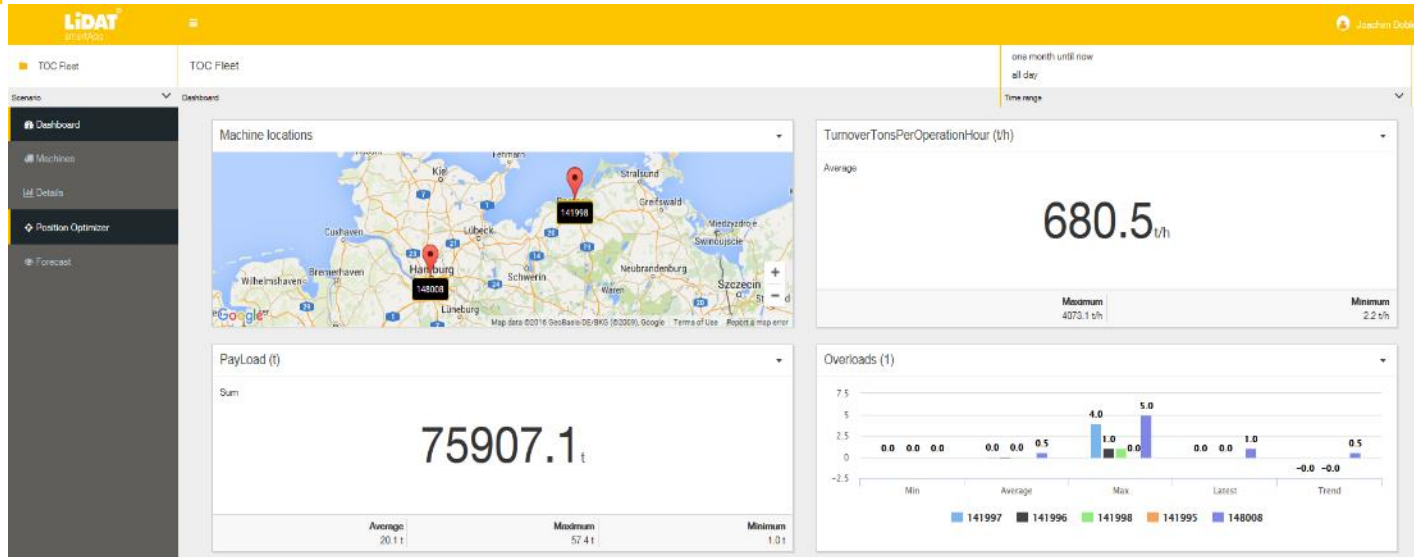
LiDAT
smartApp
≡
Joachim Dobl

TOC Fleet
Scenario
TOC Fleet
Dashboard
one month until now
all day
Time range

Dashboard
Machines
Details
Position Optimizer
Forecast

Machine locations
Fehmarn
Kiel
Stralsund
Greifswald
141998
Cuxhaven
Lübeck
Miedzyzdroje
Swinoujscie
Bremerhaven
Hamburg
Schwerin
Neubrandenburg
Wilhelmshaven
148008
Waren
Szczecin
Lüneburg
Google
Map data ©2016 GeoBasis-DE/BKG (©2009), Google Terms of Use Report a map error

TurnoverTonsPerOperationHour (t/h)
Average
680.5 t/h
Maximum
4073.1 t/h
Minimum
2.2 t/h

PayLoad (t)
Sum
75907.1 t
Average
20.1 t
Maximum
57.4 t
Minimum
1.0 t

Overloads (1)
7.5
5
2.5
0
−2.5
0.0 0.0 0.0
0.0 0.0 0.5
4.0 1.0 0.0 5.0
0.0 0.0 1.0
−0.0 −0.0 0.5
Min
Average
Max
Latest
Trend
141997 141996 141998 141995 148008